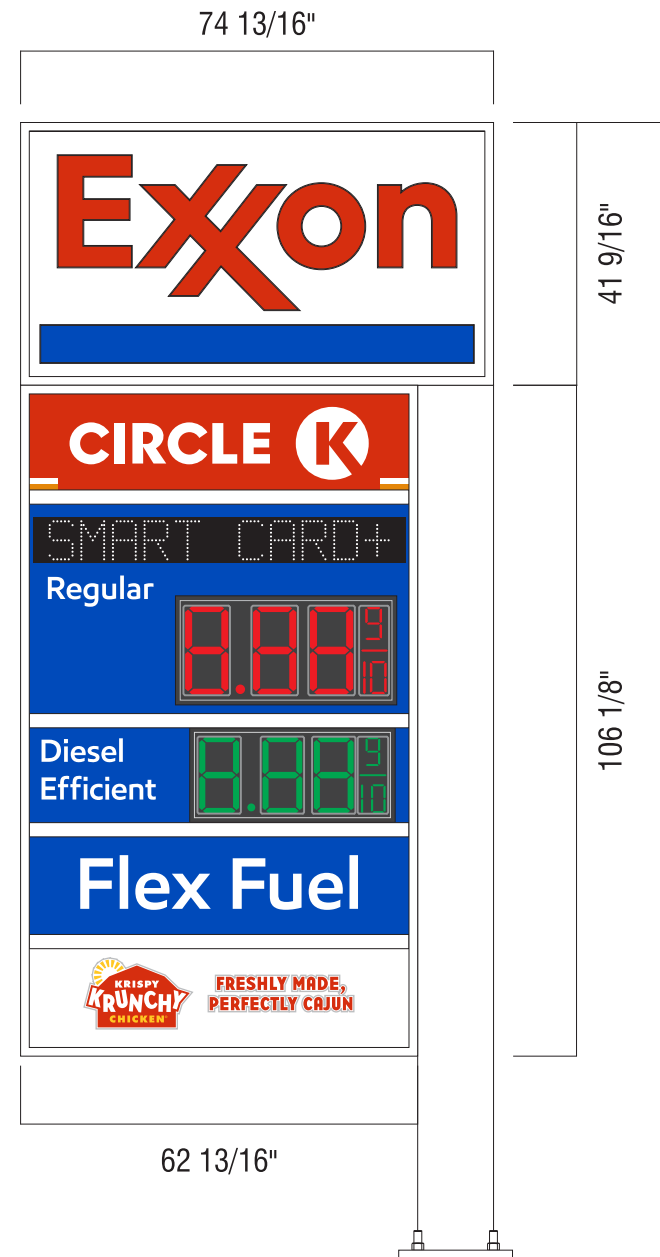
74 13/16"

Exxon

41 9/16"

CIRCLE K

SMART CARD+

Regular

$1.11\frac{9}{10}$

Diesel Efficient

$1.11\frac{9}{10}$

106 1/8"

Flex Fuel

KRISPY KRUNCHY CHICKEN

FRESHLY MADE, PERFECTLY CAJUN

62 13/16"